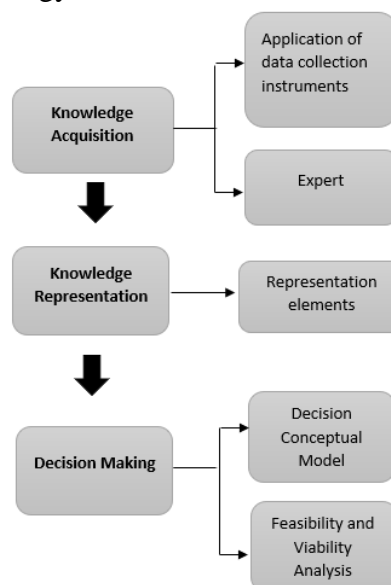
Knowledge Acquisition

Application of data collection instruments

Expert

Knowledge Representation

Representation elements

Decision Making

Decision Conceptual Model

Feasibility and Viability Analysis